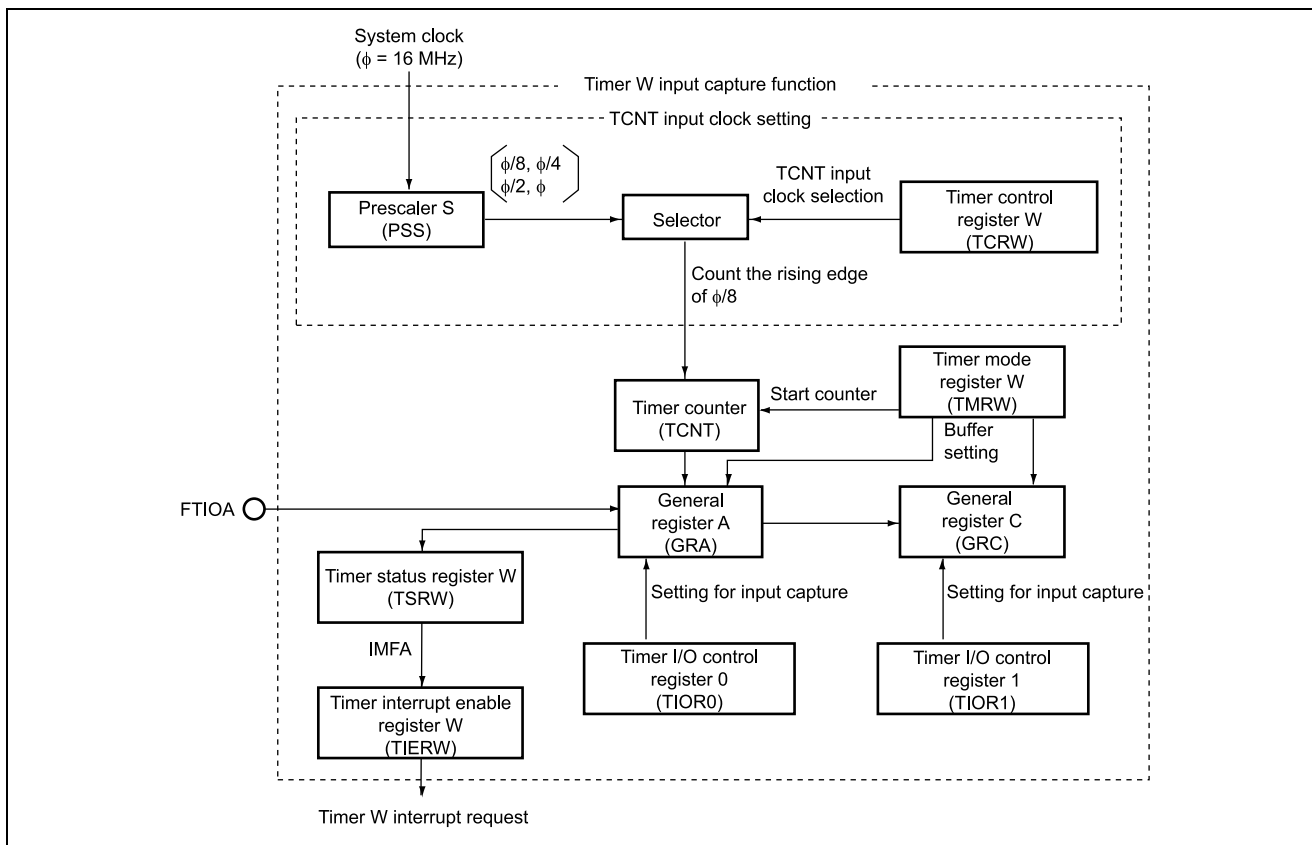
System clock
($\phi$ = 16 MHz)

Timer W input capture function

TCNT input clock setting

$\phi/8$, $\phi/4$
$\phi/2$, $\phi$

TCNT input clock selection

Prescaler S
(PSS)

Selector

Timer control register W
(TCRW)

Count the rising edge of $\phi/8$

Timer mode register W
(TMRW)

Start counter

Timer counter
(TCNT)

Buffer setting

FTIOA

General register A
(GRA)

General register C
(GRC)

Timer status register W
(TSRW)

Setting for input capture

Setting for input capture

IMFA

Timer I/O control register 0
(TIOR0)

Timer I/O control register 1
(TIOR1)

Timer interrupt enable register W
(TIERW)

Timer W interrupt request